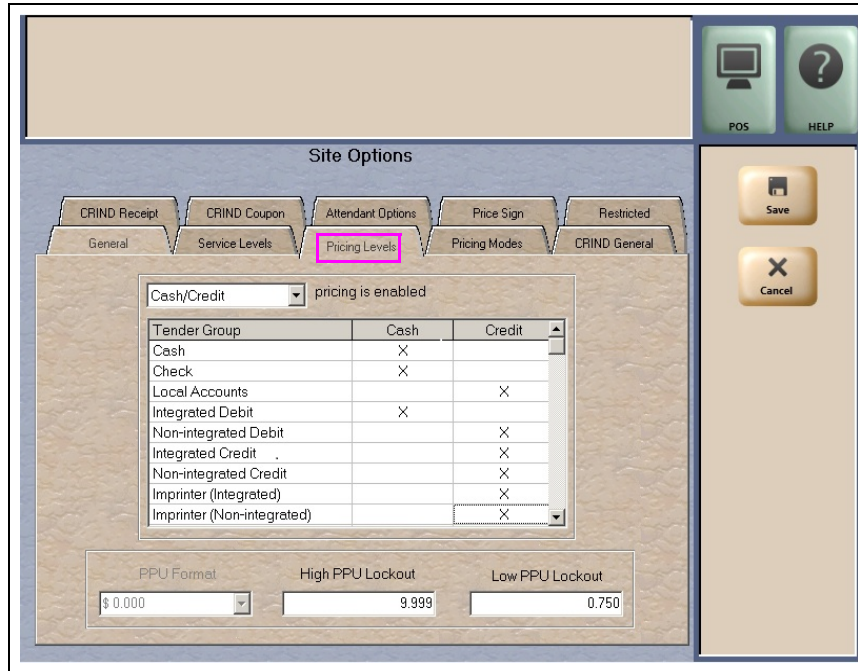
POS HELP

Site Options

Save

Cancel

CRIND Receipt | CRIND Coupon | Attendant Options | Price Sign | Restricted

General | Service Levels | Pricing Levels | Pricing Modes | CRIND General

Cash/Credit pricing is enabled

| Tender Group | Cash | Credit |
|---|---|---|
| Cash | X | |
| Check | X | |
| Local Accounts | | X |
| Integrated Debit | X | |
| Non-integrated Debit | | X |
| Integrated Credit | | X |
| Non-integrated Credit | | X |
| Imprinter (Integrated) | | X |
| Imprinter (Non-integrated) | | X |

PPU Format
$ 0.000

High PPU Lockout
9.999

Low PPU Lockout
0.750